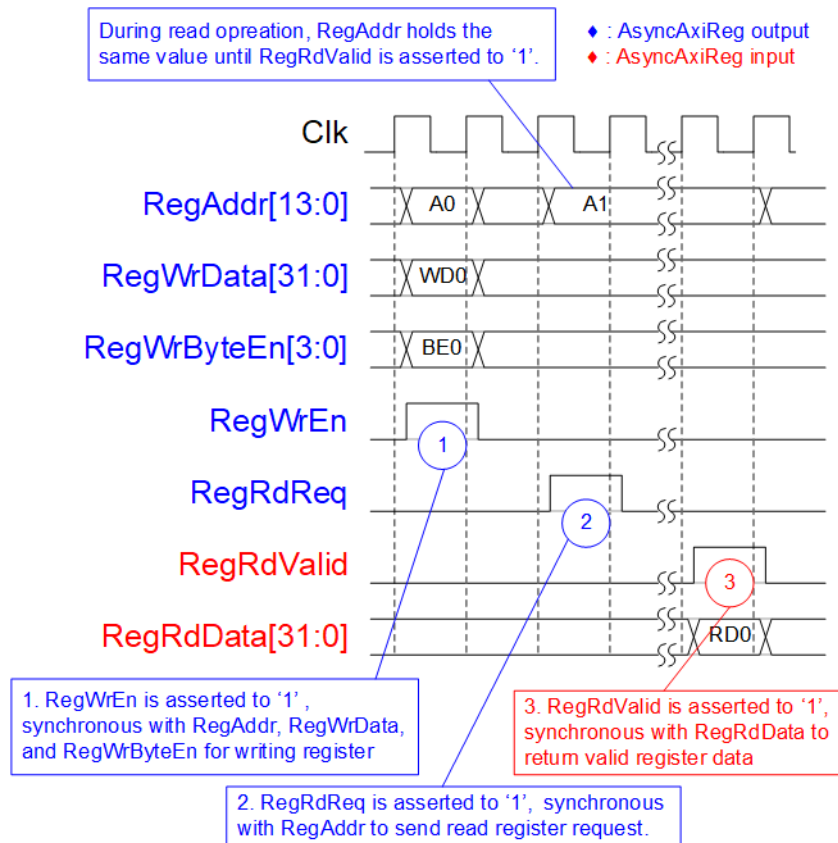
During read opreation, RegAddr holds the same value until RegRdValid is asserted to '1'.

♦ : AsyncAxiReg output
♦ : AsyncAxiReg input

Clk

RegAddr[13:0]
A0
A1

RegWrData[31:0]
WD0

RegWrByteEn[3:0]
BE0

RegWrEn
1

RegRdReq
2

RegRdValid
3

RegRdData[31:0]
RD0

1. RegWrEn is asserted to '1', synchronous with RegAddr, RegWrData, and RegWrByteEn for writing register

3. RegRdValid is asserted to '1', synchronous with RegRdData to return valid register data

2. RegRdReq is asserted to '1', synchronous with RegAddr to send read register request.